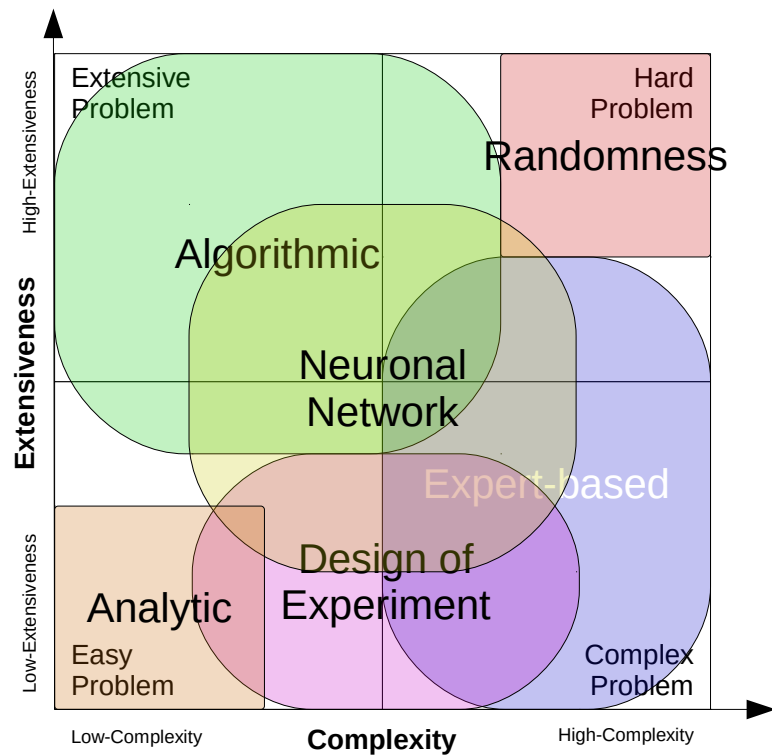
Extensive Problem

Hard Problem

Randomness

Algorithmic

Neuronal Network

Expert-based

Design of Experiment

Analytic

Easy Problem

Complex Problem

High-Extensiveness

Extensiveness

Low-Extensiveness

Low-Complexity

Complexity

High-Complexity